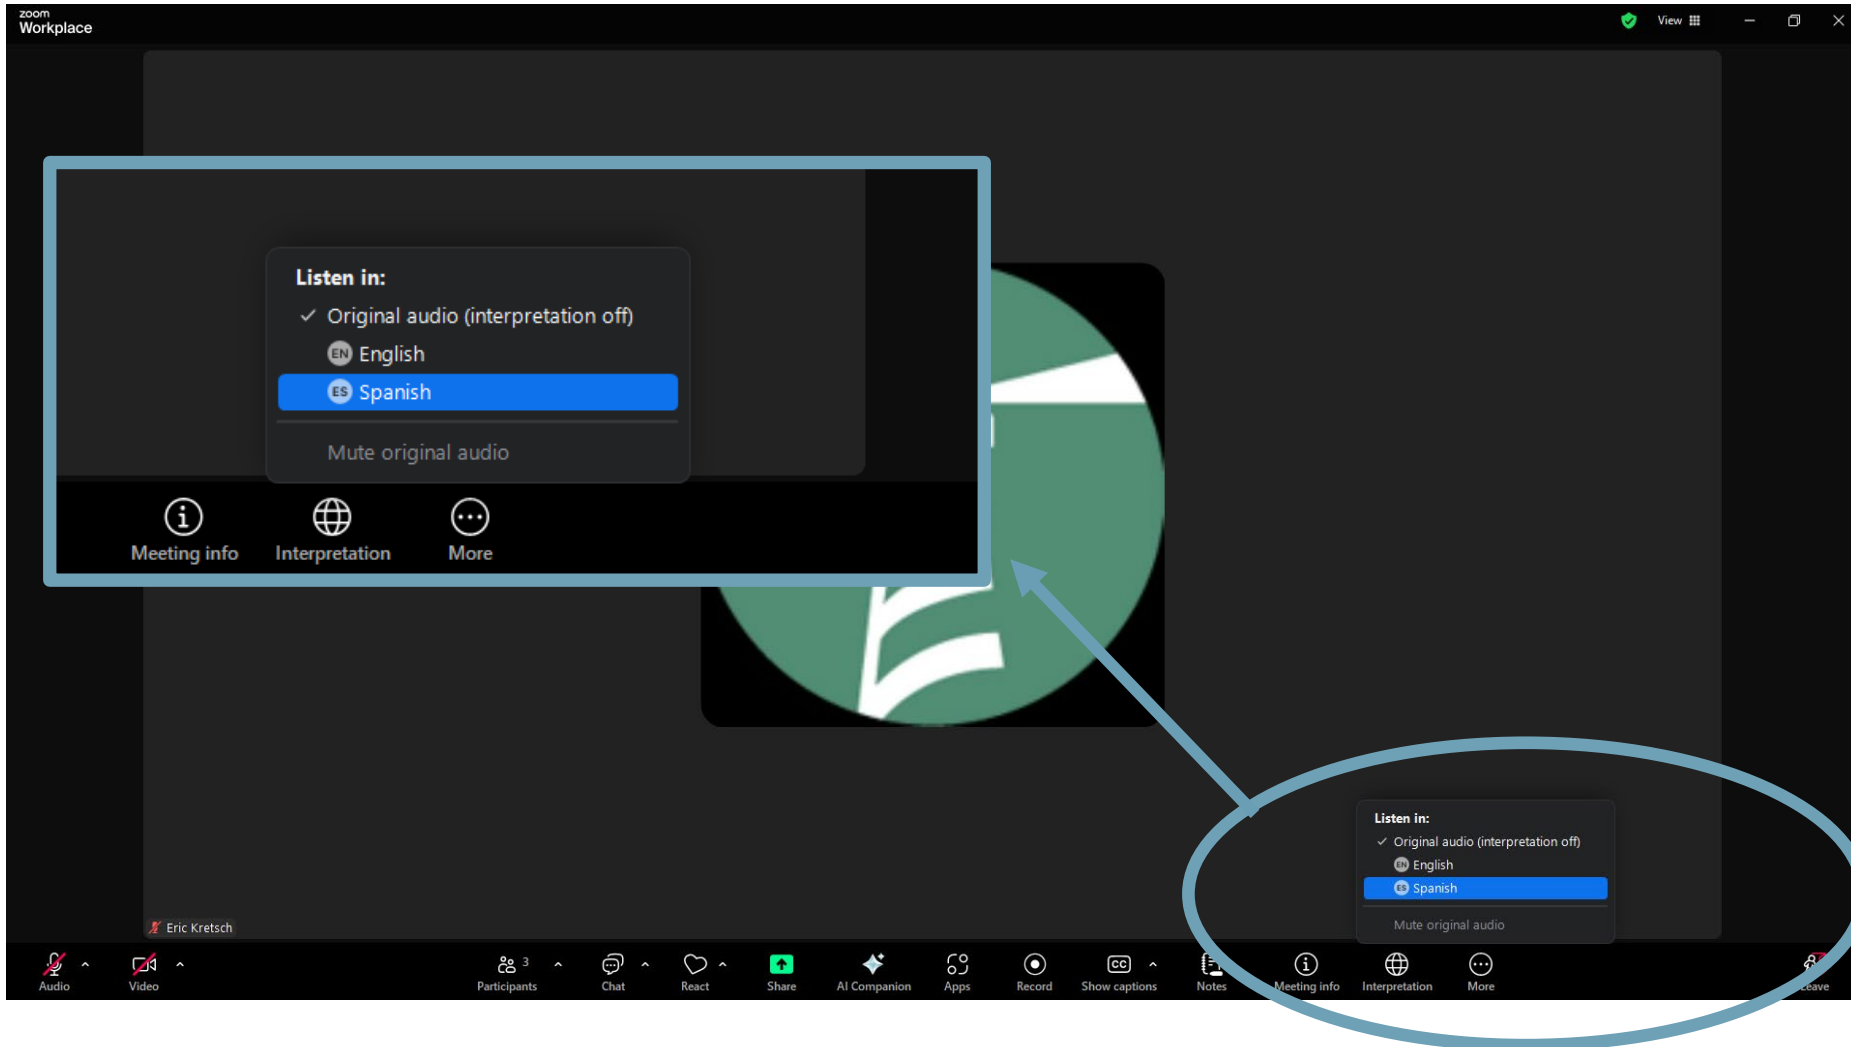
zoom
Workplace

View

Listen in:
✓ Original audio (interpretation off)
EN English
ES Spanish
Mute original audio

Meeting info
Interpretation
More

Listen in:
✓ Original audio (interpretation off)
EN English
ES Spanish
Mute original audio

Eric Kretsch

Audio
Video
Participants 3
Chat
React
Share
AI Companion
Apps
Record
Show captions
Notes
Meeting info
Interpretation
More
Leave